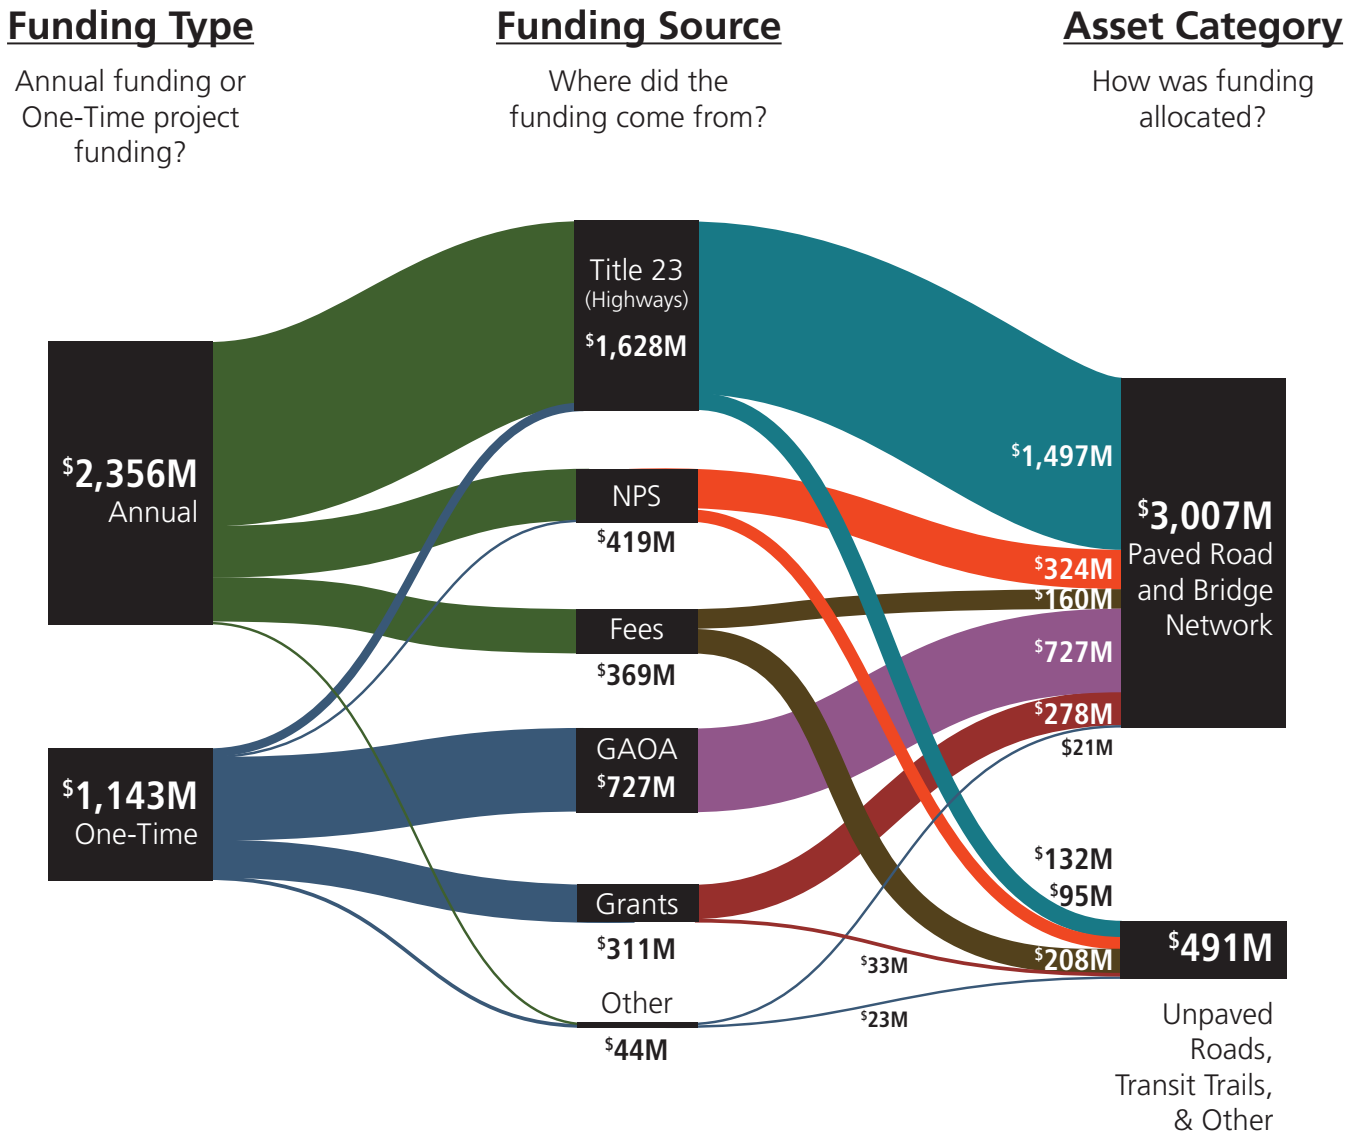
Funding Type
Annual funding or One-Time project funding?

Funding Source
Where did the funding come from?

Asset Category
How was funding allocated?

Title 23 (Highways) $^{\$}$1,628M

$^{\$}$2,356M Annual

NPS
$^{\$}$419M

Fees
$^{\$}$369M

$^{\$}$1,143M One-Time

GAOA
$^{\$}$727M

Grants
$^{\$}$311M

Other
$^{\$}$44M

$^{\$}$1,497M

$^{\$}$3,007M Paved Road and Bridge Network

$^{\$}$324M
$^{\$}$160M
$^{\$}$727M
$^{\$}$278M
$^{\$}$21M

$^{\$}$132M
$^{\$}$95M
$^{\$}$208M
$^{\$}$33M
$^{\$}$23M

$^{\$}$491M

Unpaved Roads, Transit Trails, & Other